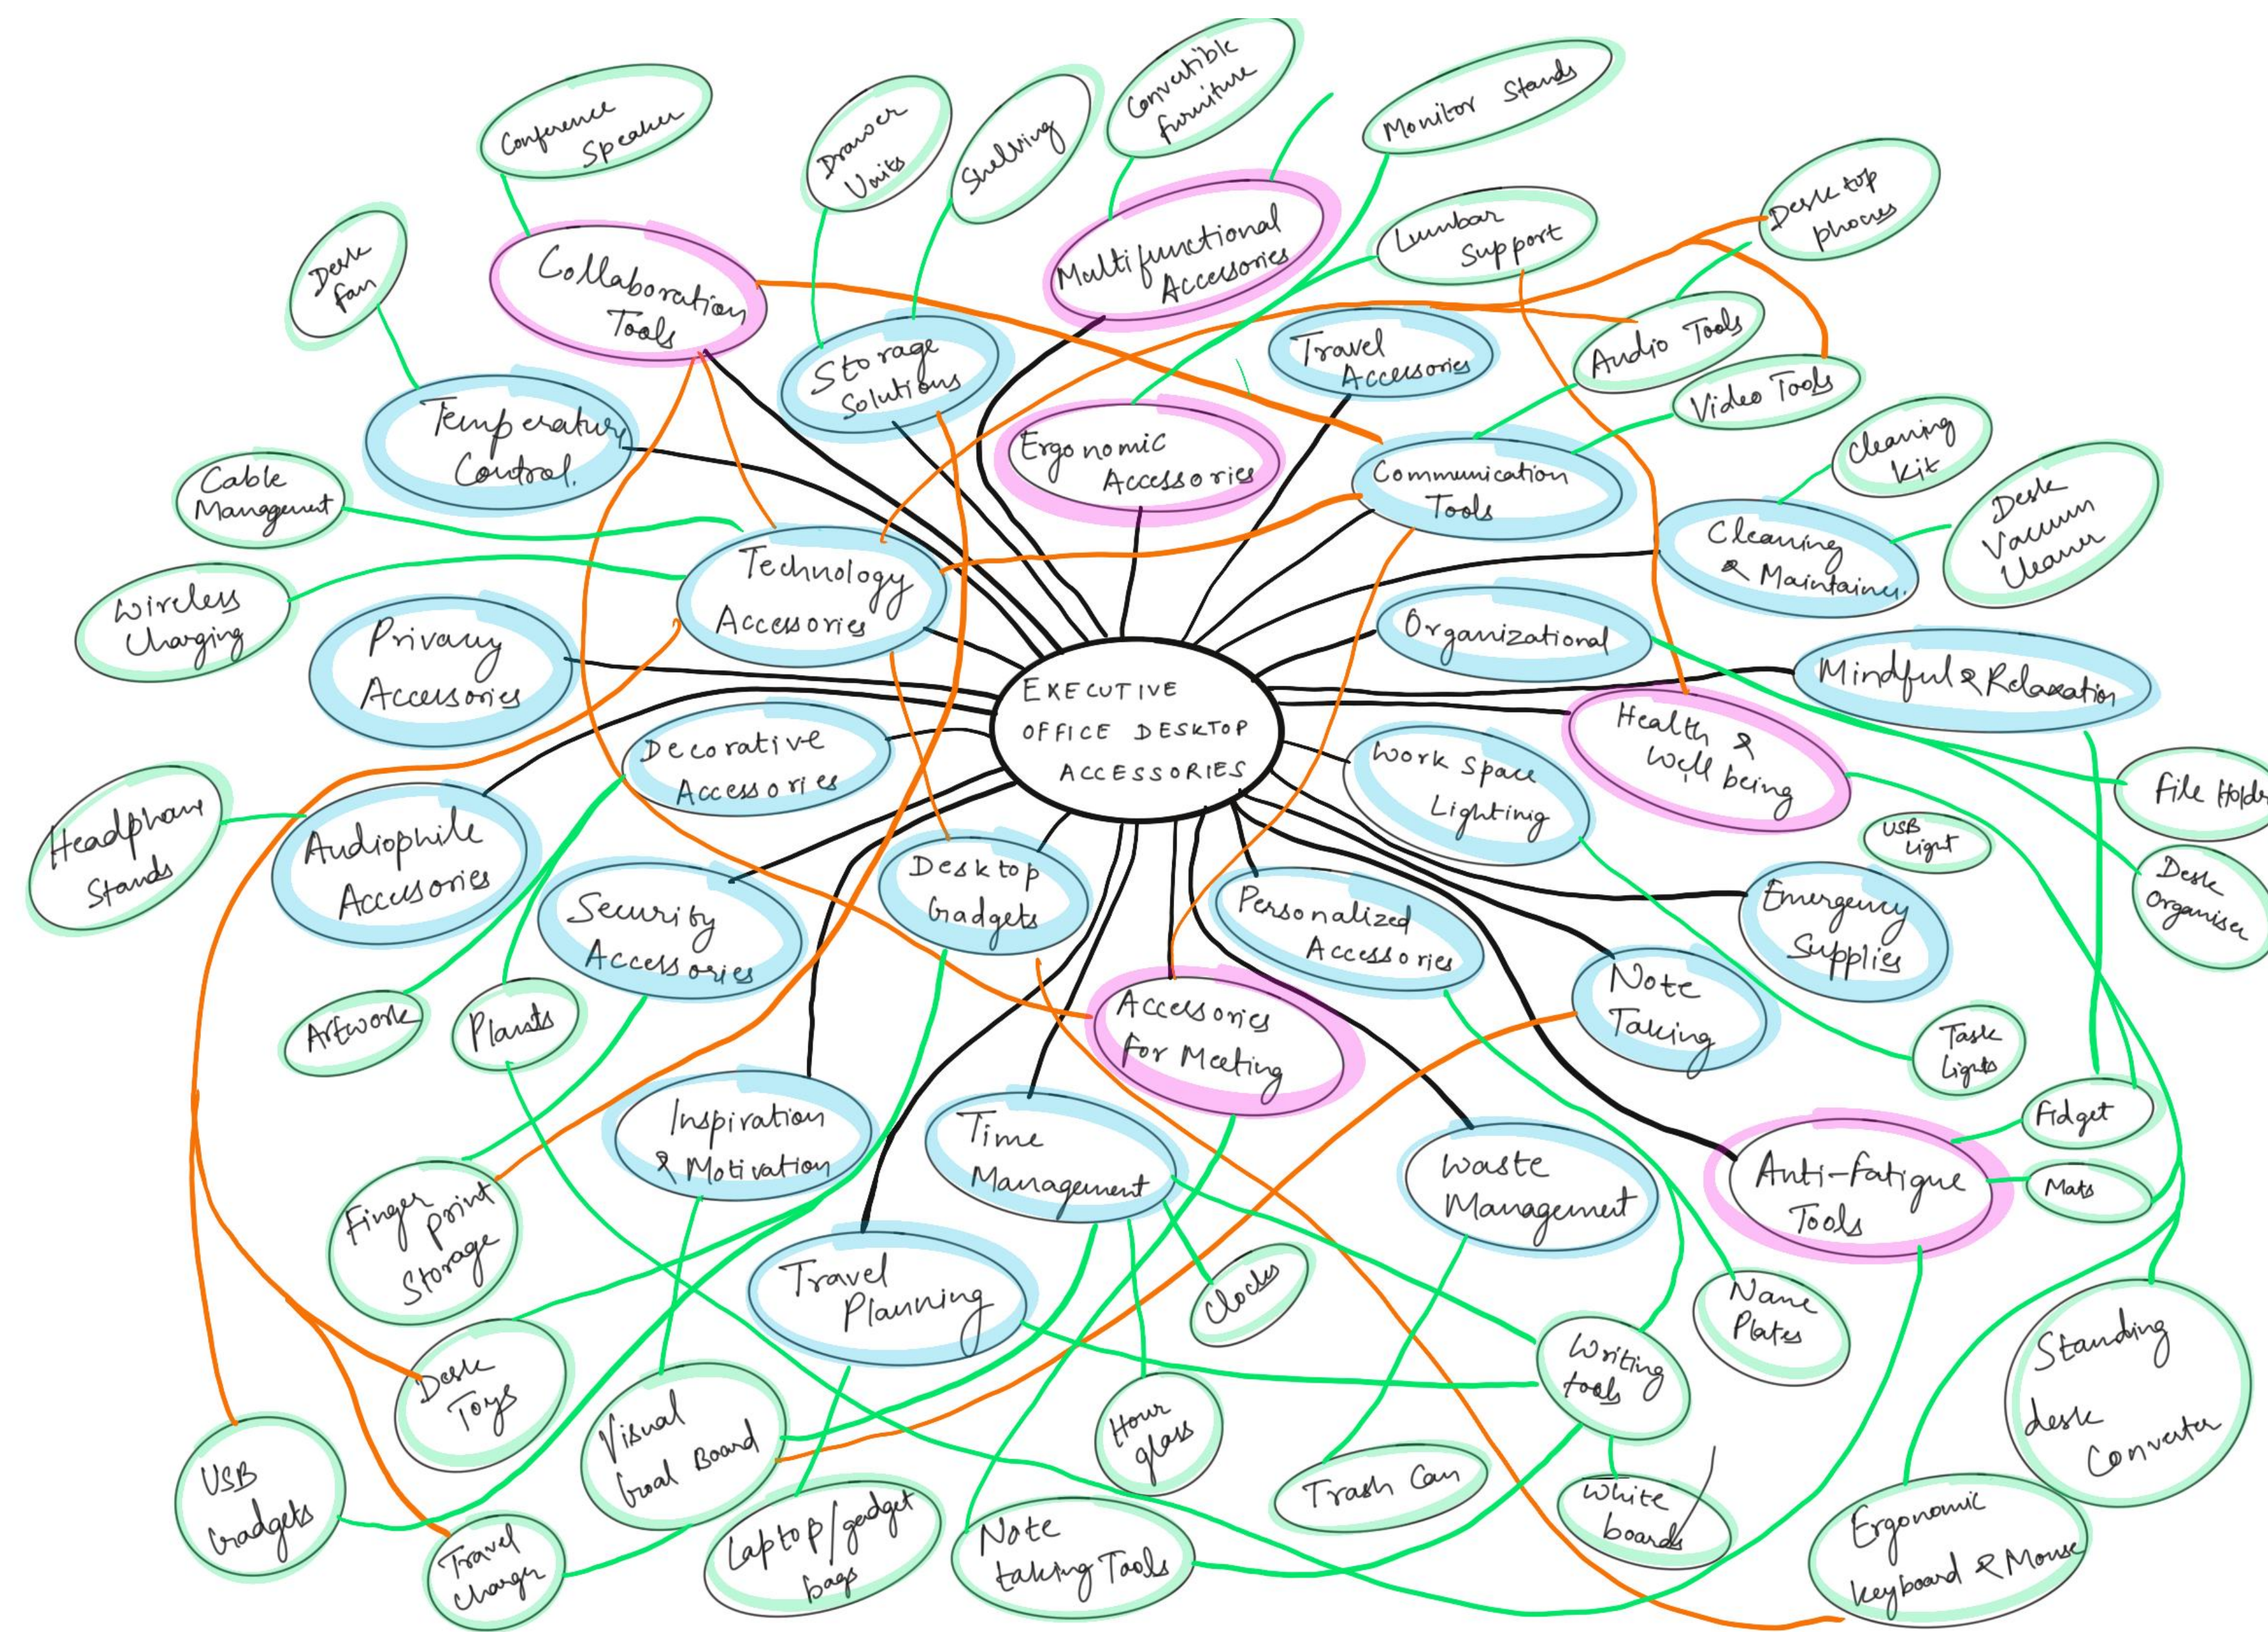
EXECUTIVE OFFICE DESKTOP ACCESSORIES

Conference Speaker
Drawer Units
Shelving
Convertible furniture
Monitor Stands
Desk fan
Collaboration Tools
Multifunctional Accessories
Lumbar Support
Desk top phones
Storage Solutions
Travel Accessories
Audio Tools
Video Tools
Temperature Control
Ergonomic Accessories
Communication Tools
Cleaning kit
Cable Management
Desk Vacuum Cleaner
Cleaning & Maintainer
Technology Accessories
Wireless Charging
Privacy Accessories
Organizational
Mindful & Relaxation
Health & Well being
Decorative Accessories
Work Space Lighting
File Holder
Headphone Stands
Audiophile Accessories
USB Light
Desk Organiser
Desktop Gadgets
Emergency Supplies
Security Accessories
Personalized Accessories
Note Taking
Artwork
Plants
Accessories For Meeting
Task Lights
Inspiration & Motivation
Time Management
Waste Management
Fidget
Anti-Fatigue Tools
Mats
Finger point Storage
Travel Planning
Clocks
Name Plates
Standing desk Converter
Desk Toys
Visual Goal Board
Hour glass
Writing tools
USB Gadgets
Trash Can
White boards
Travel Charger
Laptop/gadget bags
Note taking Tools
Ergonomic keyboard & Mouse